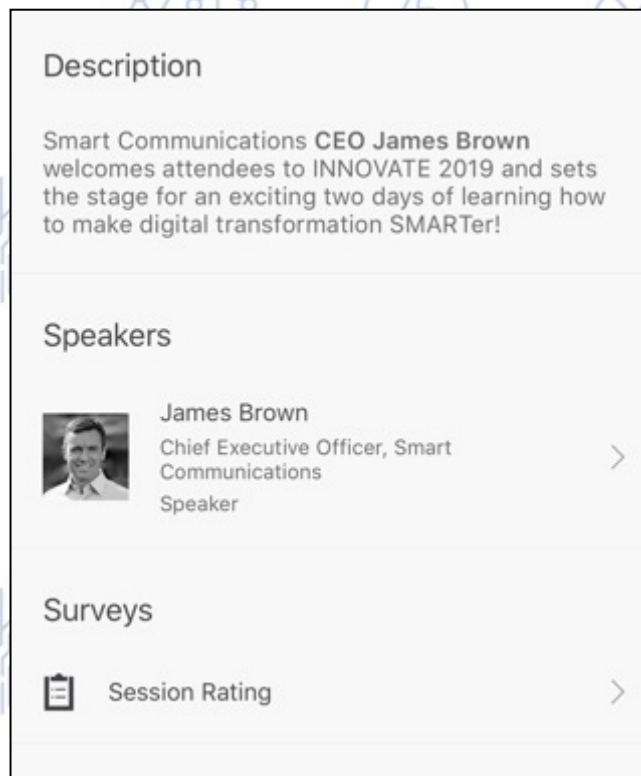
Description

Smart Communications CEO James Brown welcomes attendees to INNOVATE 2019 and sets the stage for an exciting two days of learning how to make digital transformation SMARTer!

Speakers

James Brown
Chief Executive Officer, Smart Communications
Speaker

Surveys

Session Rating